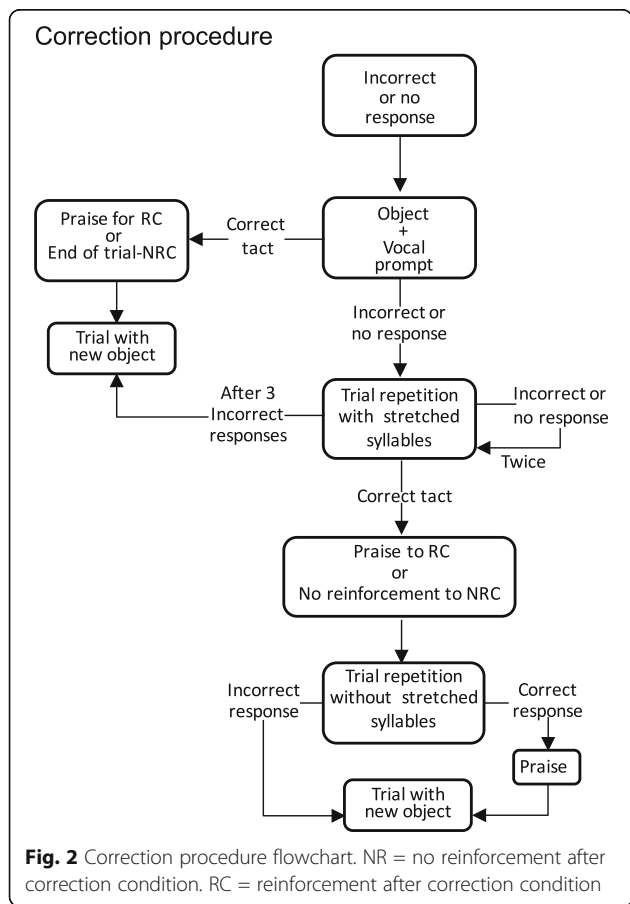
Correction procedure

Incorrect or no response

Object + Vocal prompt

Correct tact

Praise for RC or End of trial-NRC

Trial with new object

Incorrect or no response

After 3 Incorrect responses

Trial repetition with stretched syllables

Incorrect or no response

Twice

Correct tact

Praise to RC or No reinforcement to NRC

Trial repetition without stretched syllables

Incorrect response

Correct response

Praise

Trial with new object

**Fig. 2** Correction procedure flowchart. NR = no reinforcement after correction condition. RC = reinforcement after correction condition